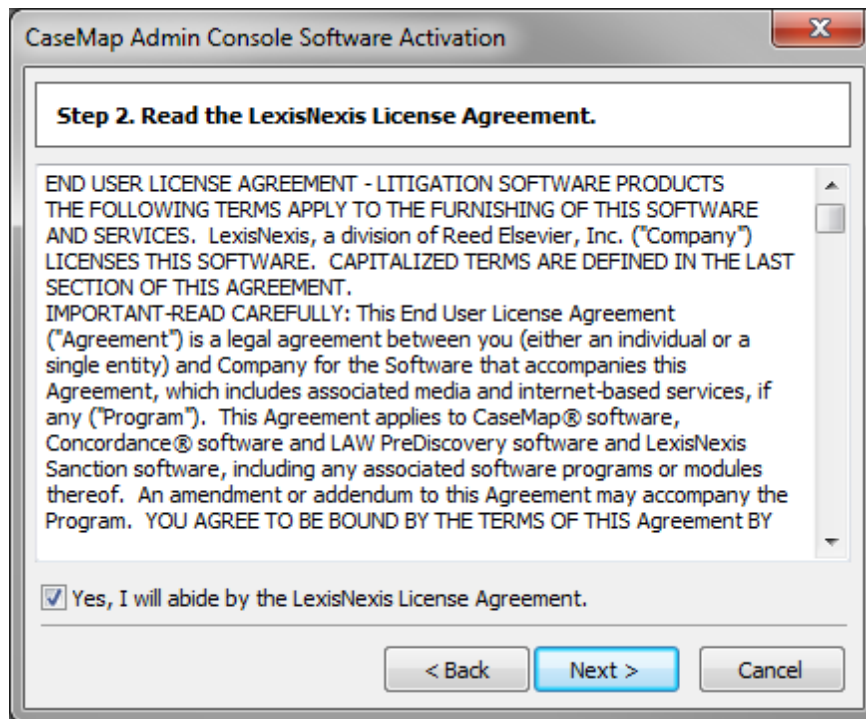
CaseMap Admin Console Software Activation

Step 2. Read the LexisNexis License Agreement.

END USER LICENSE AGREEMENT - LITIGATION SOFTWARE PRODUCTS
THE FOLLOWING TERMS APPLY TO THE FURNISHING OF THIS SOFTWARE AND SERVICES. LexisNexis, a division of Reed Elsevier, Inc. ("Company") LICENSES THIS SOFTWARE. CAPITALIZED TERMS ARE DEFINED IN THE LAST SECTION OF THIS AGREEMENT.
IMPORTANT-READ CAREFULLY: This End User License Agreement ("Agreement") is a legal agreement between you (either an individual or a single entity) and Company for the Software that accompanies this Agreement, which includes associated media and internet-based services, if any ("Program"). This Agreement applies to CaseMap® software, Concordance® software and LAW PreDiscovery software and LexisNexis Sanction software, including any associated software programs or modules thereof. An amendment or addendum to this Agreement may accompany the Program. YOU AGREE TO BE BOUND BY THE TERMS OF THIS Agreement BY

Yes, I will abide by the LexisNexis License Agreement.

< Back
Next >
Cancel